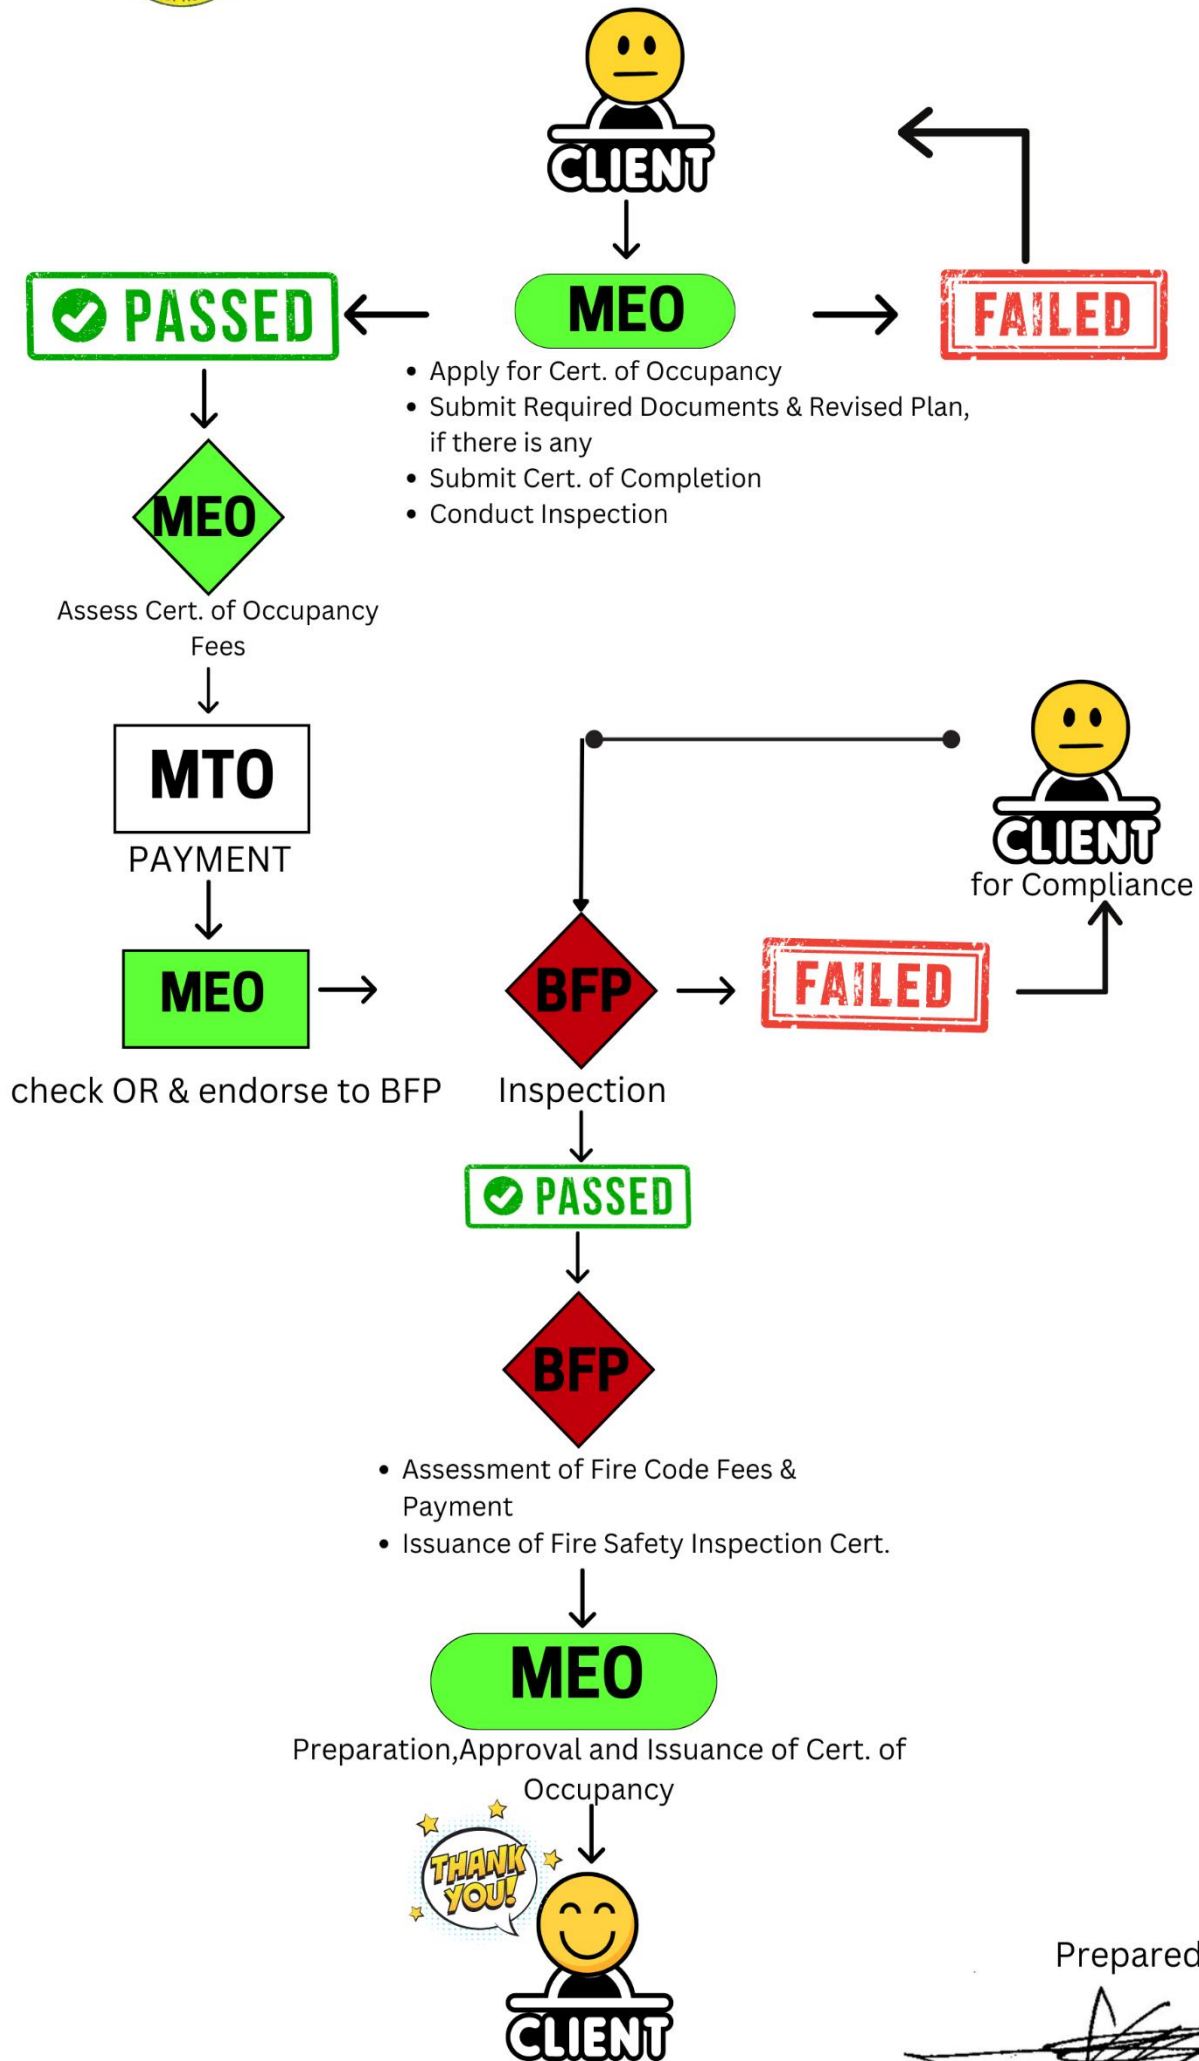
CLIENT

PASSED

MEO

FAILED

- Apply for Cert. of Occupancy
- Submit Required Documents & Revised Plan, if there is any
- Submit Cert. of Completion
- Conduct Inspection

MEO

Assess Cert. of Occupancy Fees

MTO

PAYMENT

CLIENT

for Compliance

MEO

BFP

FAILED

check OR & endorse to BFP

Inspection

PASSED

BFP

- Assessment of Fire Code Fees & Payment
- Issuance of Fire Safety Inspection Cert.

MEO

Preparation,Approval and Issuance of Cert. of Occupancy

THANK YOU!

CLIENT

Prepared